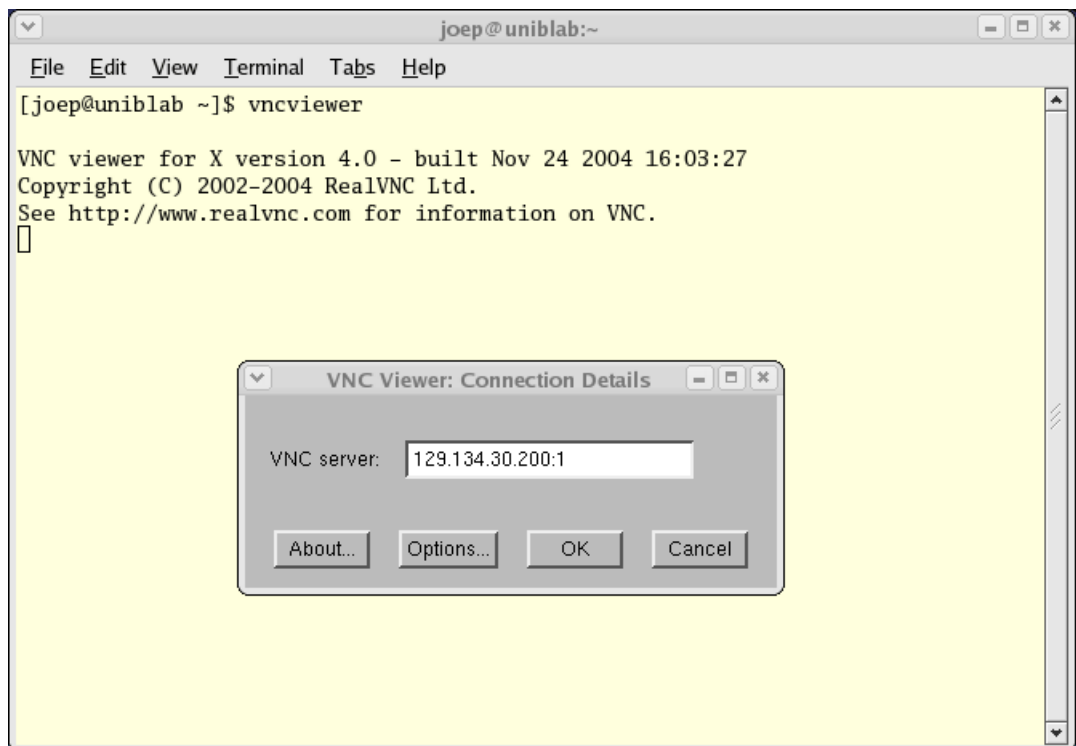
joep@uniblab:~

File Edit View Terminal Tabs Help

[joep@uniblab ~]$ vncviewer

VNC viewer for X version 4.0 - built Nov 24 2004 16:03:27
Copyright (C) 2002-2004 RealVNC Ltd.
See http://www.realvnc.com for information on VNC.

VNC Viewer: Connection Details

VNC server: 129.134.30.200:1

About... Options... OK Cancel